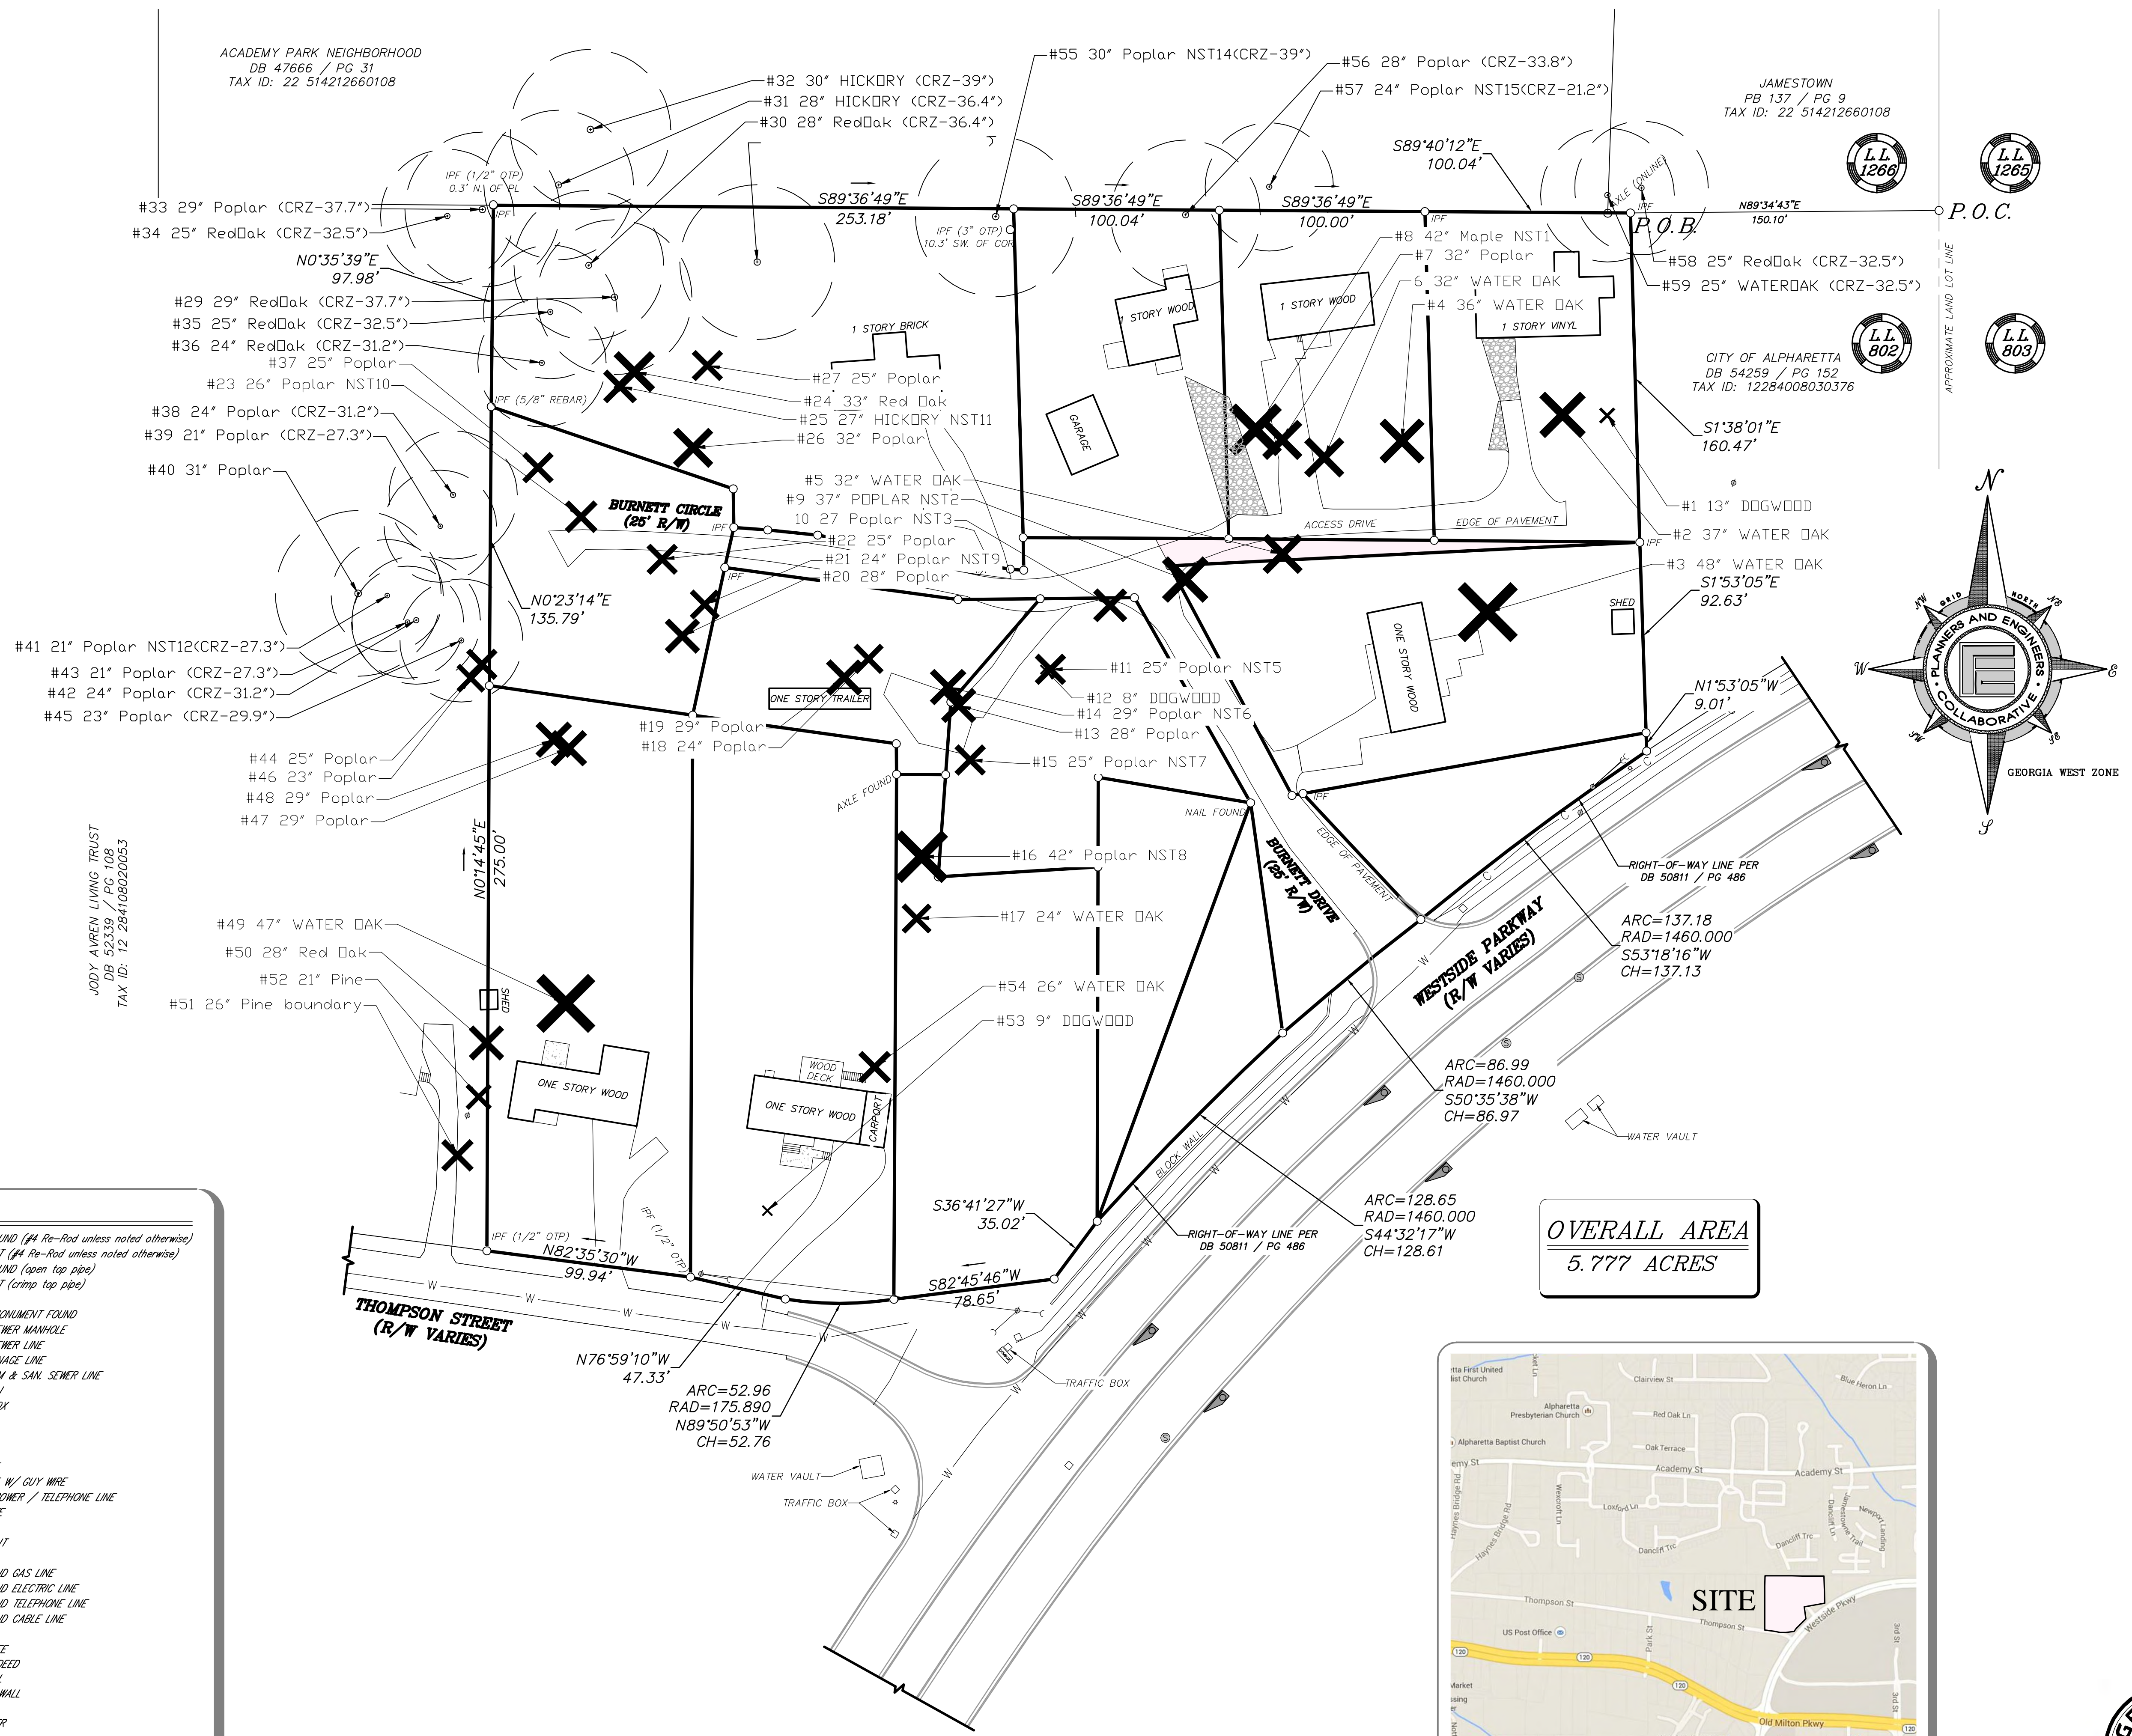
ACADEMY PARK NEIGHBORHOOD
DB 47666 / PG 31
TAX ID: 22 514212660108

#32 30" HICKORY (CRZ-39")
#31 28" HICKORY (CRZ-36.4")
#30 28" RedOak (CRZ-36.4")

#55 30" Poplar NST14(CRZ-39")
#56 28" Poplar (CRZ-33.8")
#57 24" Poplar NST15(CRZ-21.2")

JAMESTOWN
PB 137 / PG 9
TAX ID: 22 514212660108

L.L. 1266
L.L. 1265

S89°40'12"E
100.04'

#33 29" Poplar (CRZ-37.7")
#34 25" RedOak (CRZ-32.5")
IPF (1/2" OTP)
0.3' N. OF PL
IPF
S89°36'49"E
253.18'
IPF (3" OTP)
10.3' SW. OF COR
S89°36'49"E
100.04'
S89°36'49"E
100.00'
IPF
N89°34'43"E
150.10'
P.O.C.
P.O.B.
AXLE (ONLINE)

N0°35'39"E
97.98'
#29 29" RedOak (CRZ-37.7")
#35 25" RedOak (CRZ-32.5")
#36 24" RedOak (CRZ-31.2")
#37 25" Poplar
#23 26" Poplar NST10
#38 24" Poplar (CRZ-31.2")
#39 21" Poplar (CRZ-27.3")
#40 31" Poplar

#8 42" Maple NST1
#7 32" Poplar
6 32" WATER OAK
#4 36" WATER OAK
#58 25" RedOak (CRZ-32.5")
#59 25" WATEROAK (CRZ-32.5")

1 STORY WOOD
1 STORY WOOD
1 STORY VINYL
1 STORY BRICK
GARAGE

L.L. 802
L.L. 803
CITY OF ALPHARETTA
DB 54259 / PG 152
TAX ID: 12284008030376
APPROXIMATE LAND LOT LINE

IPF (5/8" REBAR)
#27 25" Poplar
#24 33" Red Oak
#25 27" HICKORY NST11
#26 32" Poplar

S1°38'01"E
160.47'

#5 32" WATER OAK
#9 37" POPLAR NST2
10 27 Poplar NST3
#22 25" Poplar
#21 24" Poplar NST9
#20 28" Poplar
BURNETT CIRCLE
(25' R/W)
IPF
IPF
ACCESS DRIVE
EDGE OF PAVEMENT
#1 13" DOGWOOD
#2 37" WATER OAK
IPF
#3 48" WATER OAK
S1°53'05"E
92.63'
SHED

N0°23'14"E
135.79'

#41 21" Poplar NST12(CRZ-27.3")
#43 21" Poplar (CRZ-27.3")
#42 24" Poplar (CRZ-31.2")
#45 23" Poplar (CRZ-29.9")

#11 25" Poplar NST5
#12 8" DOGWOOD
#14 29" Poplar NST6
#13 28" Poplar
ONE STORY TRAILER
ONE STORY WOOD

N1°53'05"W
9.01'

N
GRID NORTH
PLANNERS AND ENGINEERS COLLABORATIVE
W
E
NW
NE
SW
SE
S
GEORGIA WEST ZONE

#19 29" Poplar
#18 24" Poplar
#44 25" Poplar
#46 23" Poplar
#48 29" Poplar
#47 29" Poplar
AXLE FOUND
#15 25" Poplar NST7
NAIL FOUND
IPF
EDGE OF PAVEMENT
BURNETT DRIVE
(25' R/W)

JODY AVREN LIVING TRUST
DB 52339 / PG 108
TAX ID: 12 284108020053

N0°14'45"E
275.00'

#16 42" Poplar NST8
#17 24" WATER OAK
RIGHT-OF-WAY LINE PER
DB 50811 / PG 486
ARC=137.18
RAD=1460.000
S53°18'16"W
CH=137.13
WESTSIDE PARKWAY
(R/W VARIES)

#49 47" WATER OAK
#50 28" Red Oak
#52 21" Pine
#51 26" Pine boundary
SHED
#54 26" WATER OAK
#53 9" DOGWOOD

ONE STORY WOOD
WOOD DECK
ONE STORY WOOD
CARPORT

ARC=86.99
RAD=1460.000
S50°35'38"W
CH=86.97
WATER VAULT
BLOCK WALL

S36°41'27"W
35.02'
RIGHT-OF-WAY LINE PER
DB 50811 / PG 486
ARC=128.65
RAD=1460.000
S44°32'17"W
CH=128.61

OVERALL AREA
5.777 ACRES

IPF (1/2" OTP)
IPF (1/2" OTP)
N82°35'30"W
99.94'
S82°45'46"W
78.65'
THOMPSON STREET
(R/W VARIES)
N76°59'10"W
47.33'
ARC=52.96
RAD=175.890
N89°50'53"W
CH=52.76
TRAFFIC BOX
WATER VAULT
TRAFFIC BOX

UND (#4 Re-Rod unless noted otherwise)
T (#4 Re-Rod unless noted otherwise)
UND (open top pipe)
T (crimp top pipe)
ONUMENT FOUND
WER MANHOLE
WER LINE
NAGE LINE
M & SAN. SEWER LINE
W/ GUY WIRE
OWER / TELEPHONE LINE
D GAS LINE
D ELECTRIC LINE
D TELEPHONE LINE
D CABLE LINE
REED
WALL

tta First United
list Church
Alpharetta Presbyterian Church
Alpharetta Baptist Church
Clairview St
Blue Heron Ln
Red Oak Ln
Oak Terrace
Academy St
Academy St
emy St
Loxford Ln
Dancliff Trc
Dancliff Trc
Westcott Ln
Haynes Bridge Rd
Jamestowne Trail
Newport Landing
Thompson St
Thompson St
US Post Office
Park St
Westside Pkwy
SITE
120
120
120
Old Milton Pkwy
Market
ssing
3rd St
3rd St